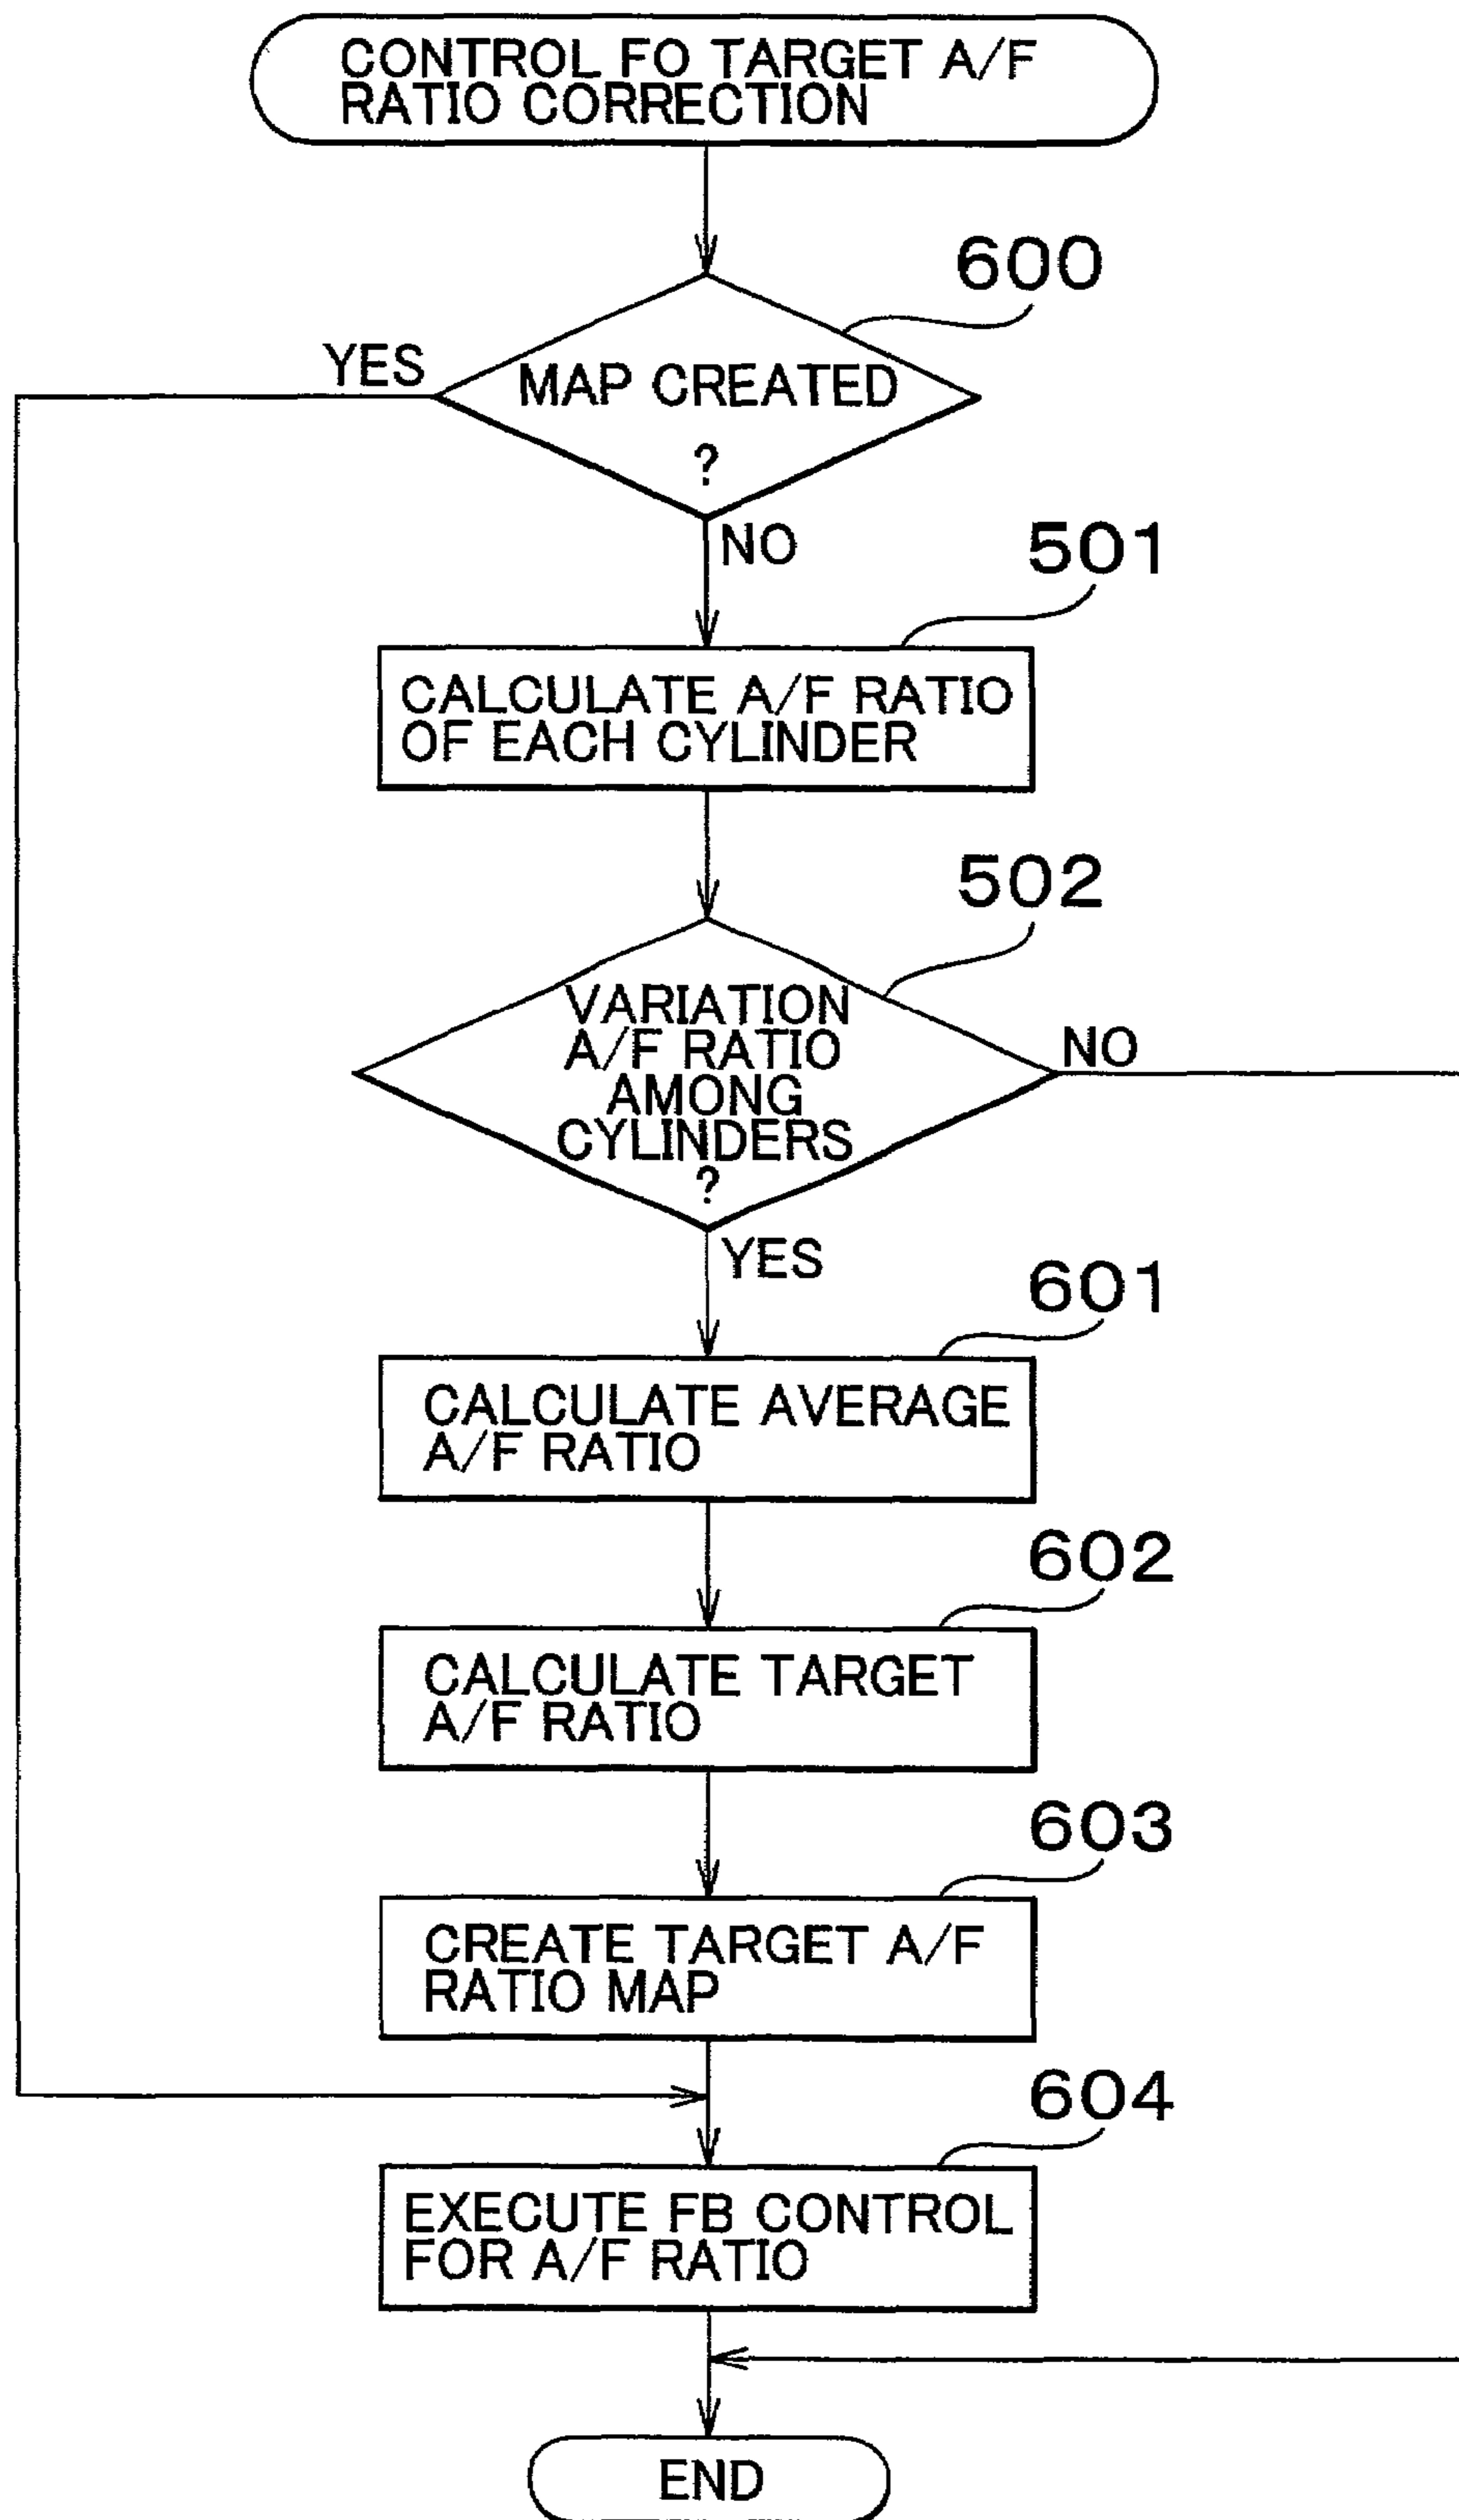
CONTROL FO TARGET A/F RATIO CORRECTION

600

YES

MAP CREATED ?

NO

501

CALCULATE A/F RATIO OF EACH CYLINDER

502

VARIATION A/F RATIO AMONG CYLINDERS ?

NO

YES

601

CALCULATE AVERAGE A/F RATIO

602

CALCULATE TARGET A/F RATIO

603

CREATE TARGET A/F RATIO MAP

604

EXECUTE FB CONTROL FOR A/F RATIO

END